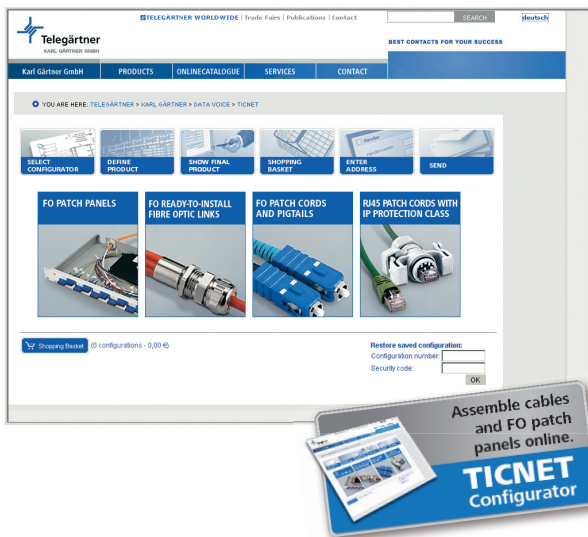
Telegärtner
KARL GÄRTNER GMBH

TELEGÄRTNER WORLDWIDE | Trade Fairs | Publications | Contact

SEARCH

deutsch

BEST CONTACTS FOR YOUR SUCCESS

Karl Gärtner GmbH | PRODUCTS | ONLINECATALOGUE | SERVICES | CONTACT

YOU ARE HERE: TELEGÄRTNER > KARL GÄRTNER > DATA VOICE > TICNET

SELECT CONFIGURATOR

DEFINE PRODUCT

SHOW FINAL PRODUCT

SHOPPING BASKET

ENTER ADDRESS

SEND

FO PATCH PANELS

FO READY-TO-INSTALL FIBRE OPTIC LINKS

FO PATCH CORDS AND PIGTAILS

RJ45 PATCH CORDS WITH IP PROTECTION CLASS

Shopping Basket (0 configurations - 0,00 €)

Restore saved configuration:
Configuration number:
Security code:
OK

Assemble cables and FO patch panels online.

TICNET
Configurator